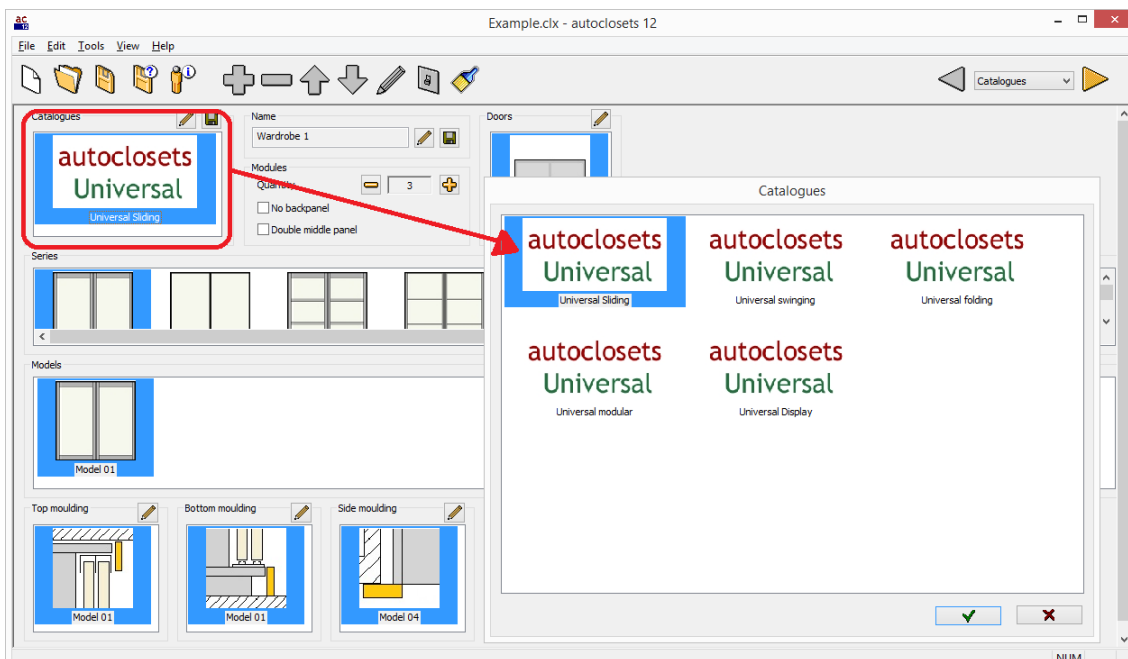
ac 12

Example.clx - autoclosets 12

File Edit Tools View Help

Catalogues

Catalogues

autoclosets
Universal
Universal Sliding

Name
Wardrobe 1

Modules
Quantity 3
No backpanel
Double middle panel

Doors

Series

Models

Model 01

Top moulding
Model 01

Bottom moulding
Model 01

Side moulding
Model 04

Catalogues

autoclosets
Universal
Universal Sliding

autoclosets
Universal
Universal swinging

autoclosets
Universal
Universal folding

autoclosets
Universal
Universal modular

autoclosets
Universal
Universal Display

NUM